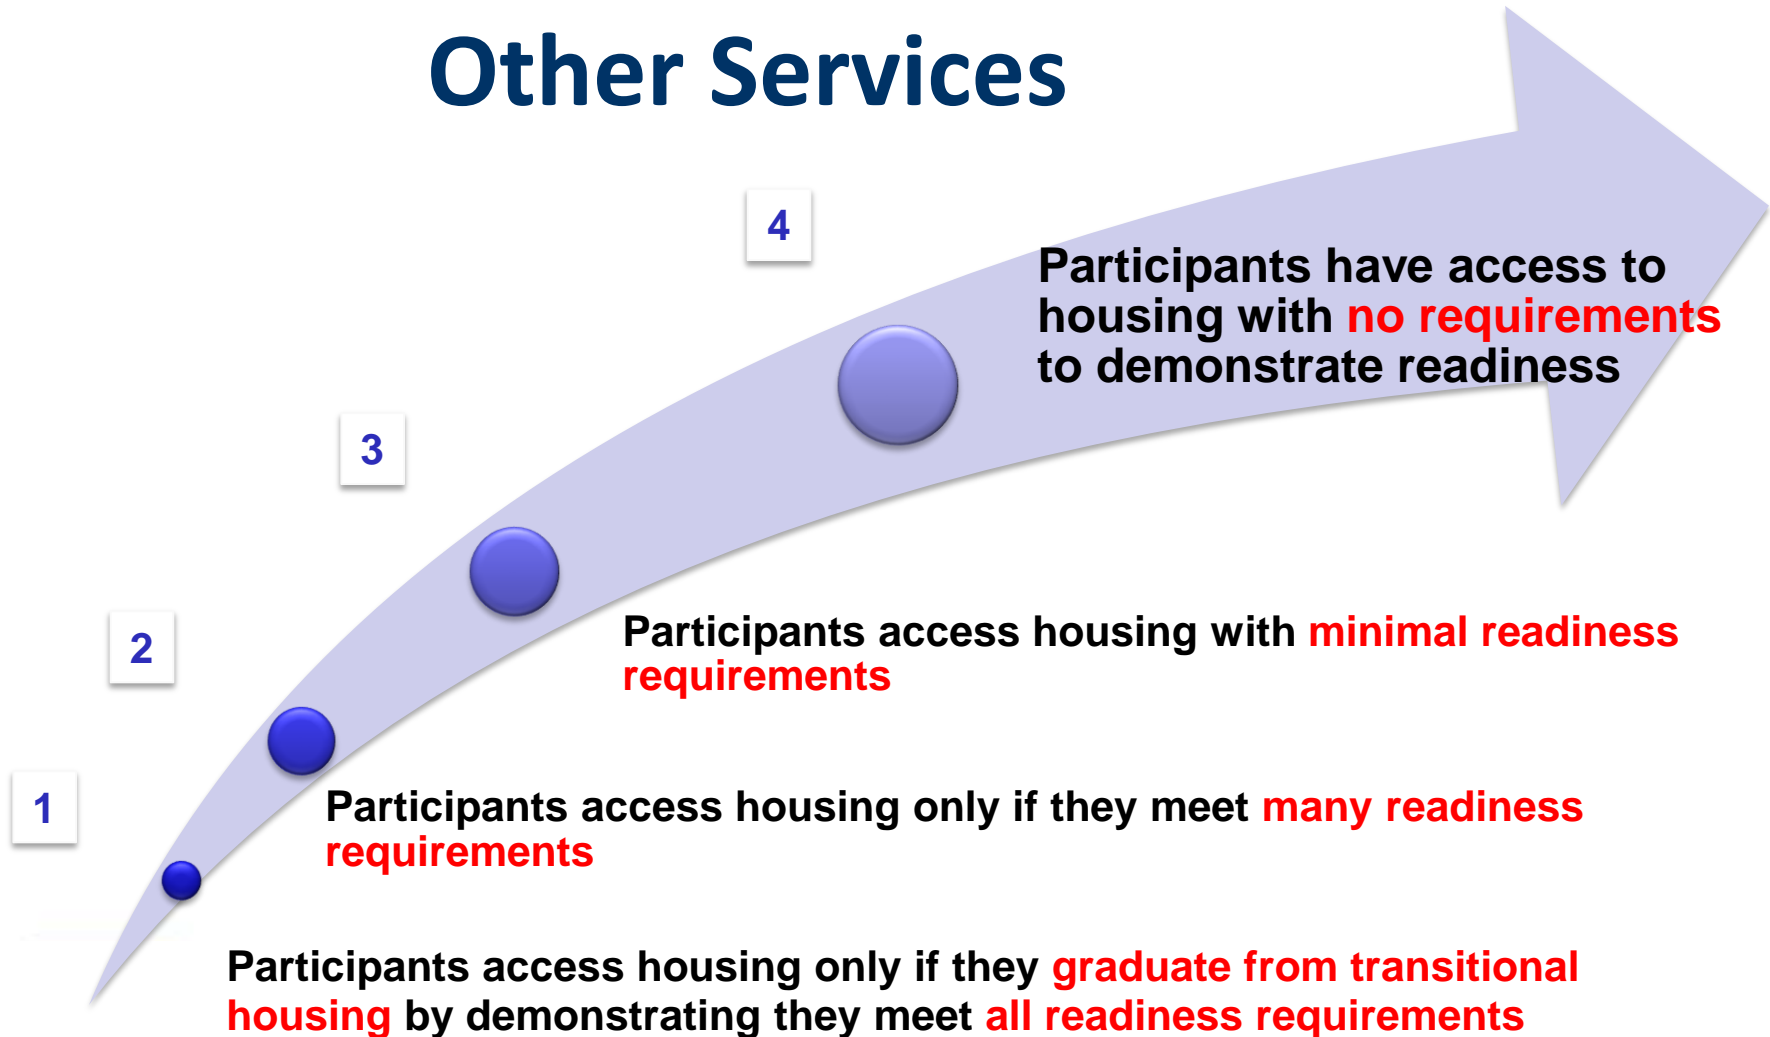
Other Services

4

Participants have access to housing with no requirements to demonstrate readiness

3

Participants access housing with minimal readiness requirements

2

1

Participants access housing only if they meet many readiness requirements

Participants access housing only if they graduate from transitional housing by demonstrating they meet all readiness requirements